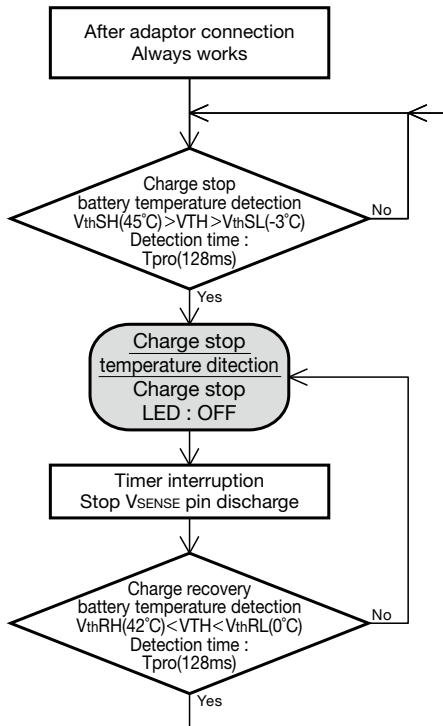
After adaptor connection
Always works

Charge stop
battery temperature detection
$V_{th}SH(45^\circ C) > VTH > V_{th}SL(-3^\circ C)$
Detection time :
Tpro(128ms)

No

Yes

Charge stop
temperature ditection
Charge stop
LED : OFF

Timer interruption
Stop $V_{SENSE}$ pin discharge

Charge recovery
battery temperature detection
$V_{th}RH(42^\circ C) < VTH < V_{th}RL(0^\circ C)$
Detection time :
Tpro(128ms)

No

Yes